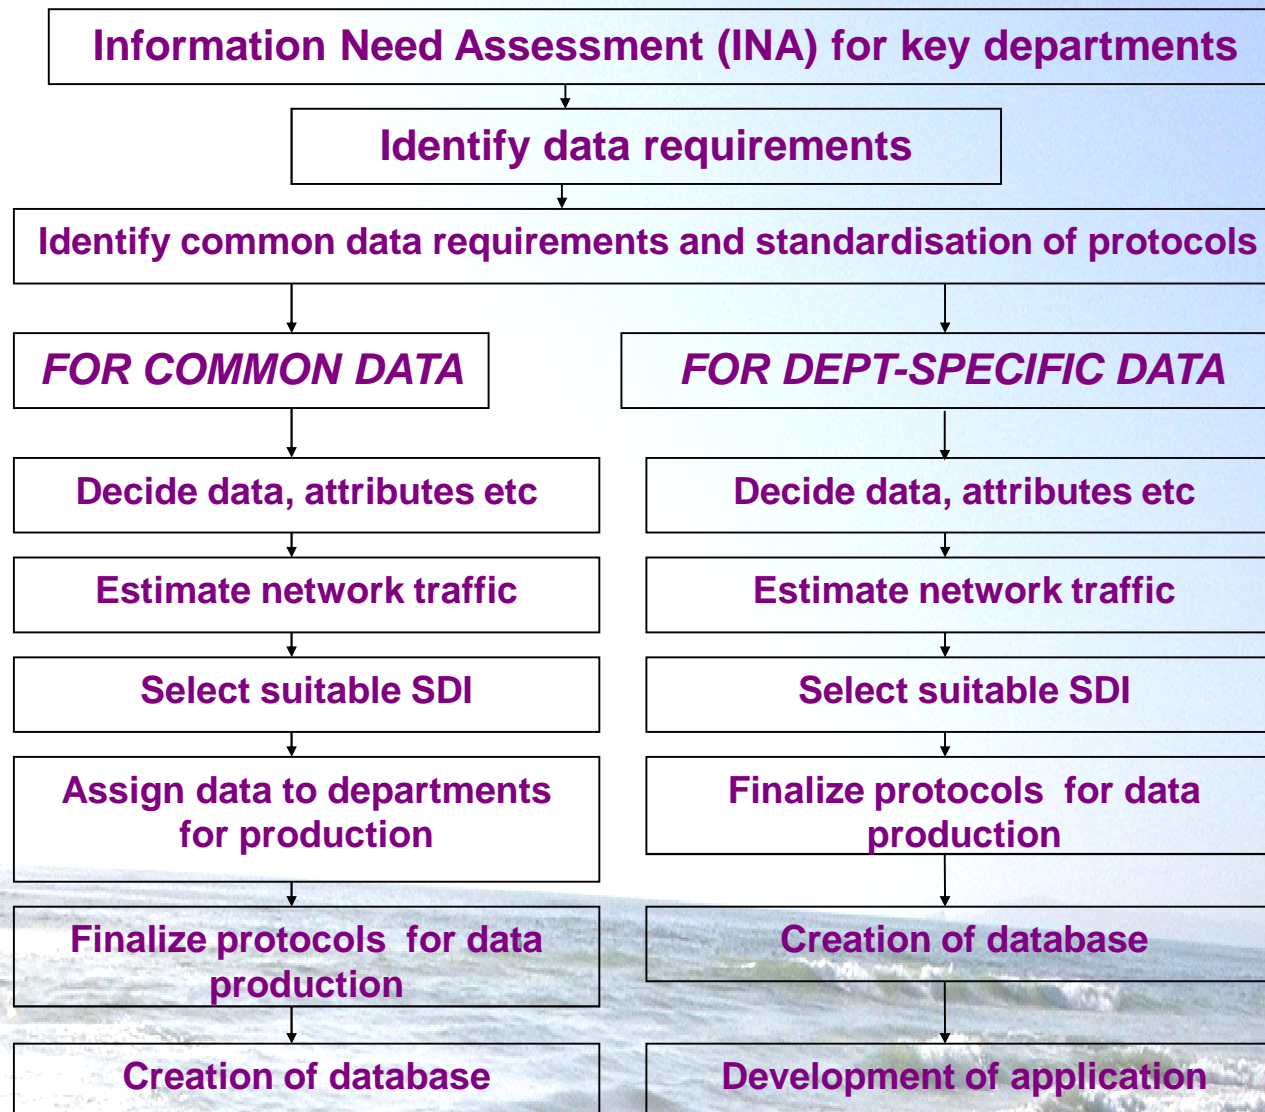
Information Need Assessment (INA) for key departments

Identify data requirements

Identify common data requirements and standardisation of protocols

FOR COMMON DATA

Decide data, attributes etc

Estimate network traffic

Select suitable SDI

Assign data to departments for production

Finalize protocols for data production

Creation of database

FOR DEPT-SPECIFIC DATA

Decide data, attributes etc

Estimate network traffic

Select suitable SDI

Finalize protocols for data production

Creation of database

Development of application